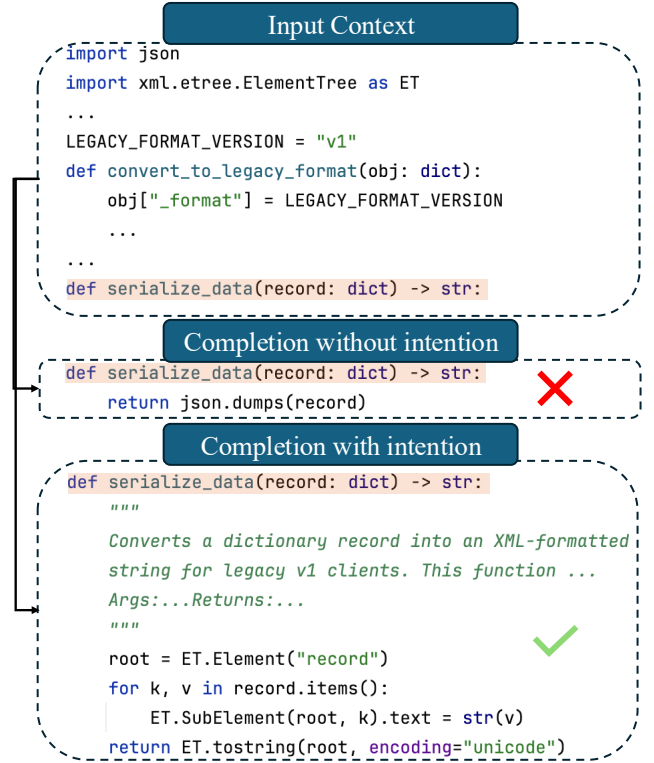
Input Context

import json
import xml.etree.ElementTree as ET
...
LEGACY_FORMAT_VERSION = "v1"
def convert_to_legacy_format(obj: dict):
    obj["_format"] = LEGACY_FORMAT_VERSION
    ...
...
def serialize_data(record: dict) -> str:

Completion without intention

def serialize_data(record: dict) -> str:
    return json.dumps(record)

Completion with intention

def serialize_data(record: dict) -> str:
    """
    Converts a dictionary record into an XML-formatted string for legacy v1 clients. This function ...
    Args:...Returns:...
    """
    root = ET.Element("record")
    for k, v in record.items():
        ET.SubElement(root, k).text = str(v)
    return ET.tostring(root, encoding="unicode")